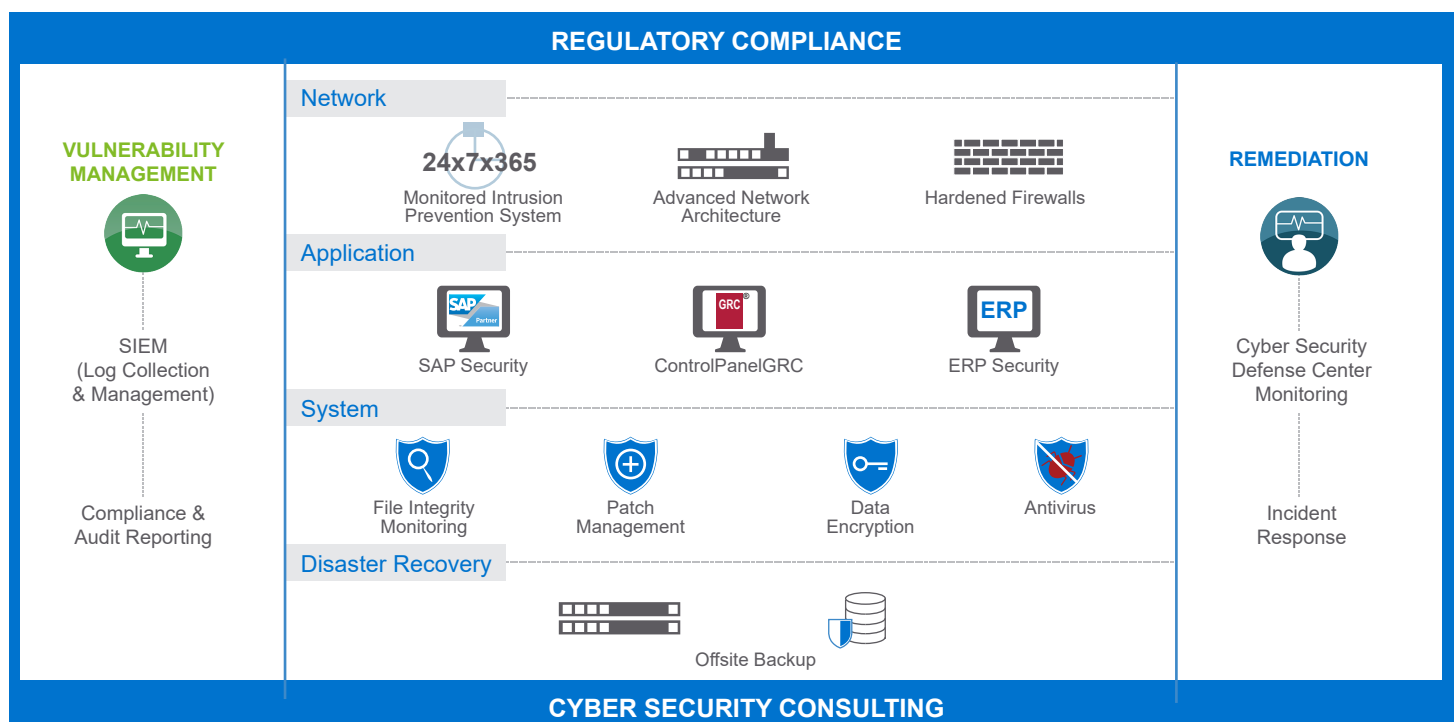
REGULATORY COMPLIANCE

VULNERABILITY MANAGEMENT

SIEM (Log Collection & Management)

Compliance & Audit Reporting

Network

24x7x365

Monitored Intrusion Prevention System

Advanced Network Architecture

Hardened Firewalls

Application

SAP Partner

SAP Security

GRC®

ControlPanelGRC

ERP

ERP Security

System

File Integrity Monitoring

Patch Management

Data Encryption

Antivirus

Disaster Recovery

Offsite Backup

REMEDIATION

Cyber Security Defense Center Monitoring

Incident Response

CYBER SECURITY CONSULTING